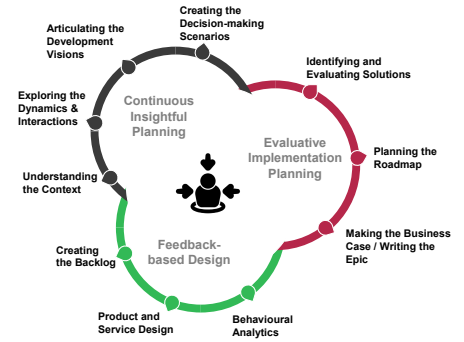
Creating the Decision-making Scenarios

Articulating the Development Visions

Identifying and Evaluating Solutions

Exploring the Dynamics & Interactions

Continuous Insightful Planning

Evaluative Implementation Planning

Planning the Roadmap

Understanding the Context

Making the Business Case / Writing the Epic

Creating the Backlog

Feedback-based Design

Product and Service Design

Behavioural Analytics